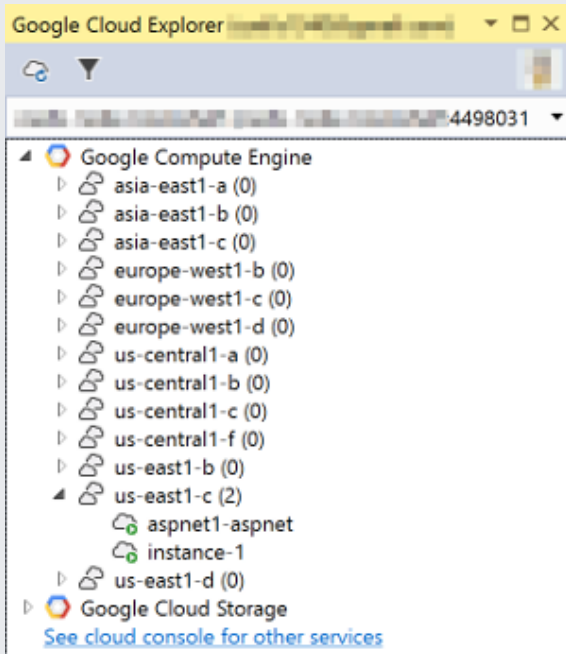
Google Cloud Explorer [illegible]

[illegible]4498031

Google Compute Engine
asia-east1-a (0)
asia-east1-b (0)
asia-east1-c (0)
europe-west1-b (0)
europe-west1-c (0)
europe-west1-d (0)
us-central1-a (0)
us-central1-b (0)
us-central1-c (0)
us-central1-f (0)
us-east1-b (0)
us-east1-c (2)
aspnet1-aspnet
instance-1
us-east1-d (0)
Google Cloud Storage
See cloud console for other services